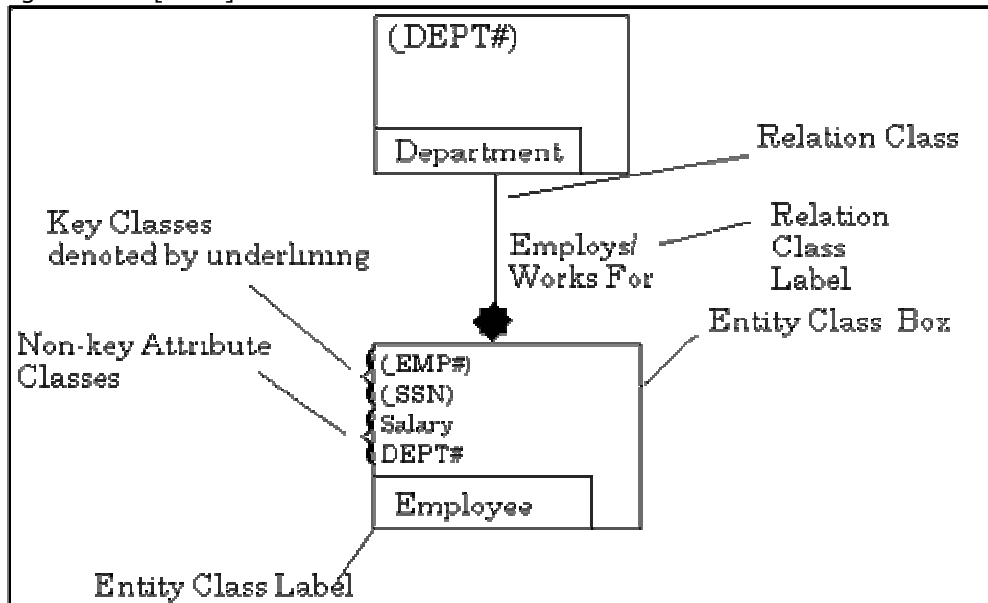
(DEPT#)

Department

Relation Class

Key Classes denoted by underlining

Employs/ Works For

Relation Class Label

Entity Class Box

Non-key Attribute Classes

(EMP#)
(SSN)
Salary
DEPT#

Employee

Entity Class Label